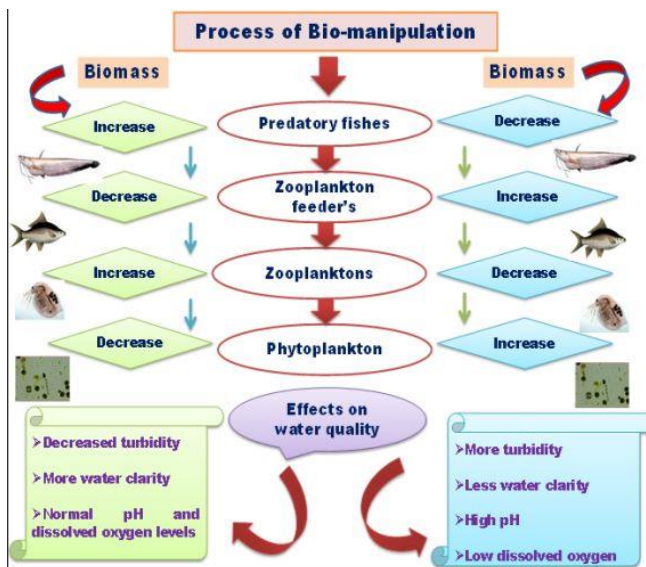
Process of Bio-manipulation

Biomass

Increase

Decrease

Increase

Decrease

Predatory fishes

Zooplankton feeder's

Zooplanktons

Phytoplankton

Biomass

Decrease

Increase

Decrease

Increase

Effects on water quality

➢Decreased turbidity

➢More water clarity

➢Normal pH and dissolved oxygen levels

➢More turbidity

➢Less water clarity

➢High pH

➢Low dissolved oxygen